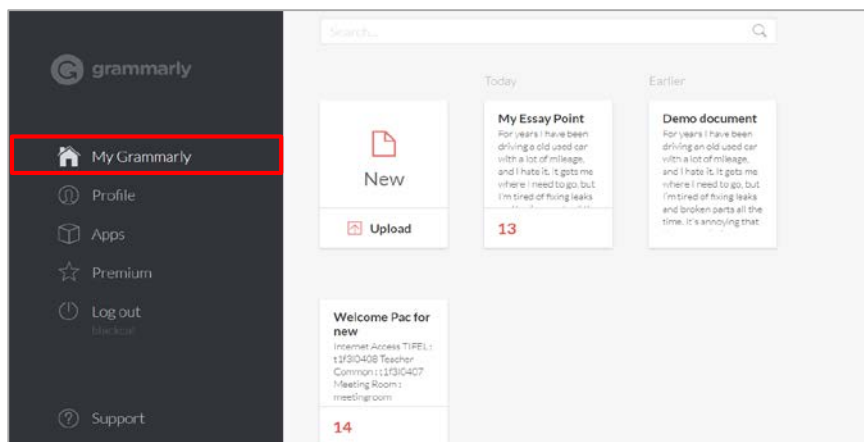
grammarly

My Grammarly

Profile

Apps

Premium

Log out
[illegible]

Support

Search...

Today

Earlier

New

Upload

My Essay Point
For years I have been driving a old used car with a lot of mileage, and I hate it. It gets me where I need to go, but I'm tired of fixing leaks

13

Demo document
For years I have been driving an old used car with a lot of mileage, and I hate it. It gets me where I need to go, but I'm tired of fixing leaks and broken parts all the time. It's annoying that

Welcome Pac for new
Internet Access TIFEL : t1f3l0408 Teacher Common : t1f3l0407 Meeting Room : meetingroom

14